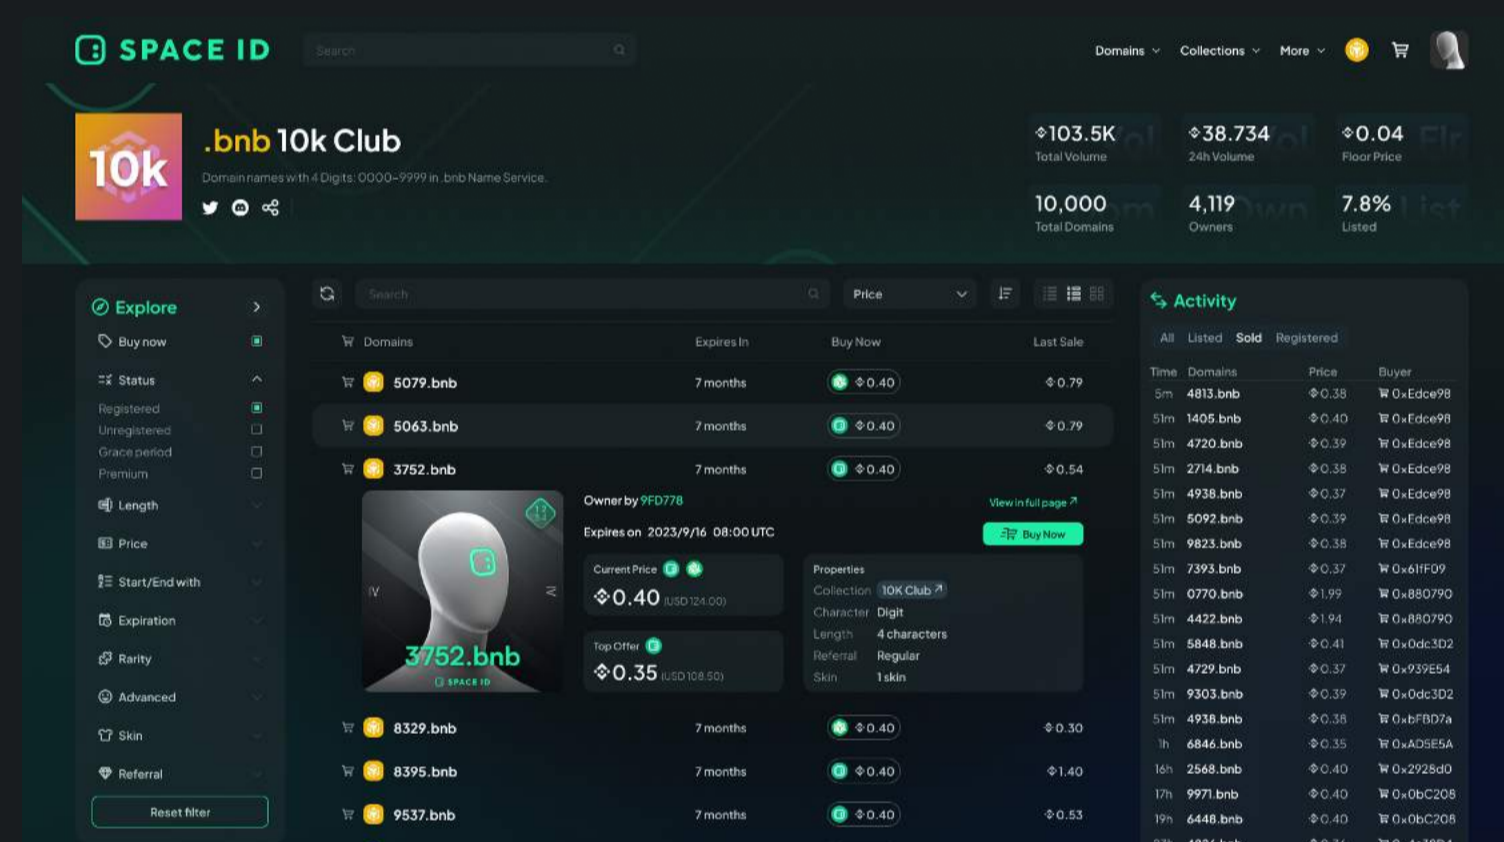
SPACE ID

Search

Domains Collections More

10k

.bnb 10k Club

Domain names with 4 Digits: 0000-9999 in .bnb Name Service.

103.5K
Total Volume

38.734
24h Volume

0.04
Floor Price

10,000
Total Domains

4,119
Owners

7.8%
Listed

Explore

Buy now

Status

Registered
Unregistered
Grace period
Premium

Length

Price

Start/End with

Expiration

Rarity

Advanced

Skin

Referral

Reset filter

Search

Price

| Domains | Expires In | Buy Now | Last Sale |
|---|---|---|---|
| 5079.bnb | 7 months | 0.40 | 0.79 |
| 5063.bnb | 7 months | 0.40 | 0.79 |
| 3752.bnb | 7 months | 0.40 | 0.54 |

3752.bnb
SPACE ID

Owner by 9FD778

View in full page

Expires on 2023/9/16 08:00 UTC

Buy Now

Current Price
0.40 (USD 124.00)

Top Offer
0.35 (USD 108.50)

Properties
Collection 10K Club
Character Digit
Length 4 characters
Referral Regular
Skin 1 skin

| Domains | Expires In | Buy Now | Last Sale |
|---|---|---|---|
| 8329.bnb | 7 months | 0.40 | 0.30 |
| 8395.bnb | 7 months | 0.40 | 1.40 |
| 9537.bnb | 7 months | 0.40 | 0.53 |

Activity

All Listed Sold Registered

| Time | Domains | Price | Buyer |
|---|---|---|---|
| 5m | 4813.bnb | 0.38 | 0xEdce98 |
| 51m | 1405.bnb | 0.40 | 0xEdce98 |
| 51m | 4720.bnb | 0.39 | 0xEdce98 |
| 51m | 2714.bnb | 0.38 | 0xEdce98 |
| 51m | 4938.bnb | 0.37 | 0xEdce98 |
| 51m | 5092.bnb | 0.39 | 0xEdce98 |
| 51m | 9823.bnb | 0.38 | 0xEdce98 |
| 51m | 7393.bnb | 0.37 | 0x61fF09 |
| 51m | 0770.bnb | 1.99 | 0x880790 |
| 51m | 4422.bnb | 1.94 | 0x880790 |
| 51m | 5848.bnb | 0.41 | 0x0dc3D2 |
| 51m | 4729.bnb | 0.37 | 0x939E54 |
| 51m | 9303.bnb | 0.39 | 0x0dc3D2 |
| 51m | 4938.bnb | 0.38 | 0xbFBD7a |
| 1h | 6846.bnb | 0.35 | 0xADSE5A |
| 16h | 2568.bnb | 0.40 | 0x2928d0 |
| 17h | 9971.bnb | 0.40 | 0x0bC208 |
| 19h | 6448.bnb | 0.40 | 0x0bC208 |